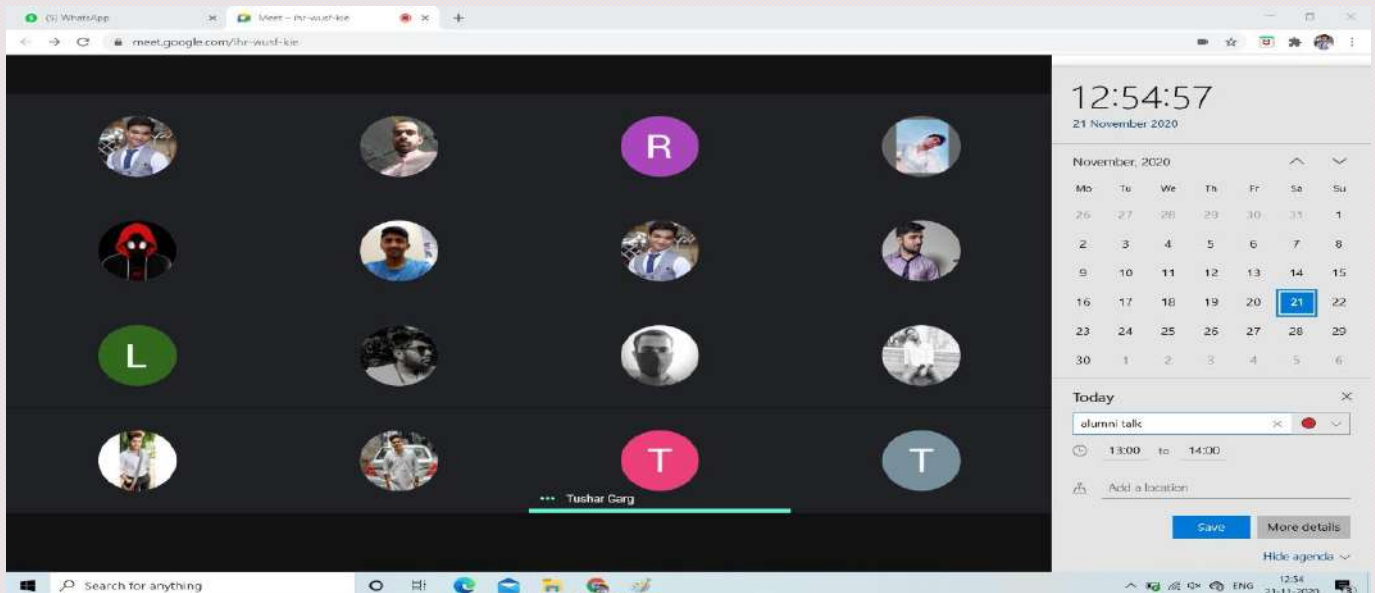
(5) WhatsApp
Meet – ihr-wusf-kie
meet.google.com/ihr-wusf-kie

R
L
T
T
Tushar Garg

12:54:57
21 November 2020

November, 2020

| Mo | Tu | We | Th | Fr | Sa | Su |
|---|---|---|---|---|---|---|
| 26 | 27 | 28 | 29 | 30 | 31 | 1 |
| 2 | 3 | 4 | 5 | 6 | 7 | 8 |
| 9 | 10 | 11 | 12 | 13 | 14 | 15 |
| 16 | 17 | 18 | 19 | 20 | 21 | 22 |
| 23 | 24 | 25 | 26 | 27 | 28 | 29 |
| 30 | 1 | 2 | 3 | 4 | 5 | 6 |

Today
alumni talk
13:00 to 14:00
Add a location
Save
More details
Hide agenda

Search for anything
ENG
12:54
21-11-2020